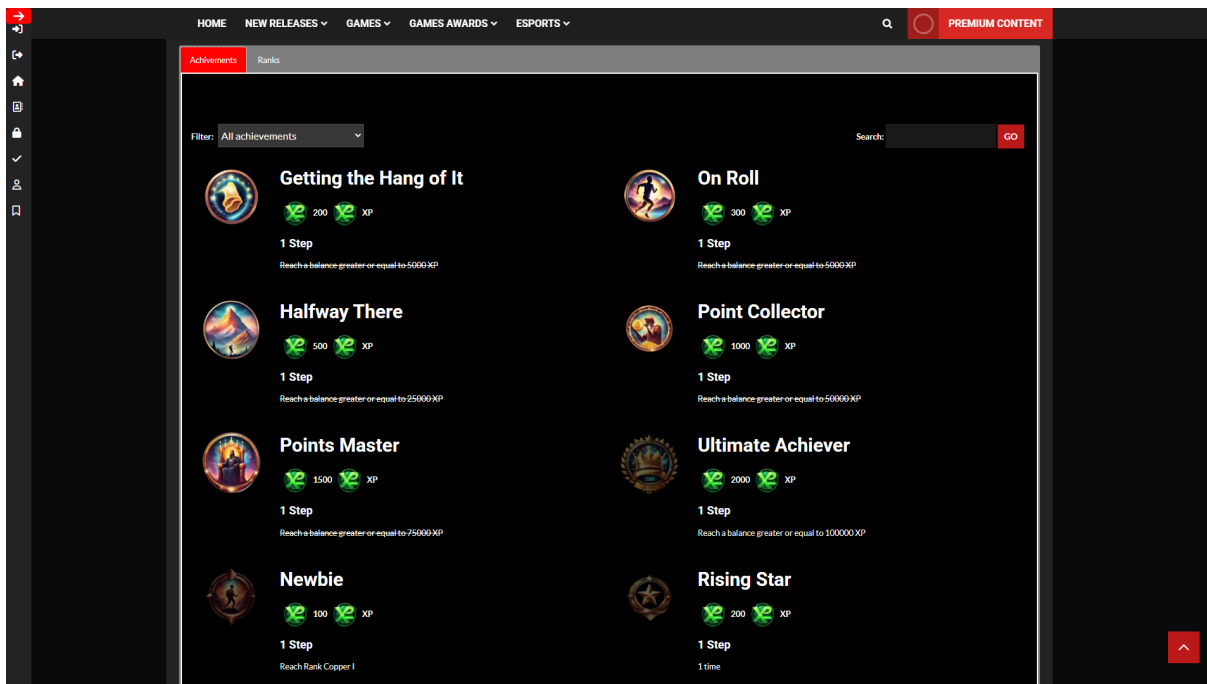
HOME NEW RELEASES GAMES GAMES AWARDS ESPORTS

PREMIUM CONTENT

Achivements Ranks

Filter: All achievements

Search: GO

Getting the Hang of It

200 XP

1 Step

Reach a balance greater or equal to 5000 XP

On Roll

300 XP

1 Step

Reach a balance greater or equal to 5000 XP

Halfway There

500 XP

1 Step

Reach a balance greater or equal to 25000 XP

Point Collector

1000 XP

1 Step

Reach a balance greater or equal to 50000 XP

Points Master

1500 XP

1 Step

Reach a balance greater or equal to 75000 XP

Ultimate Achiever

2000 XP

1 Step

Reach a balance greater or equal to 100000 XP

Newbie

100 XP

1 Step

Reach Rank Copper I

Rising Star

200 XP

1 Step

1 time